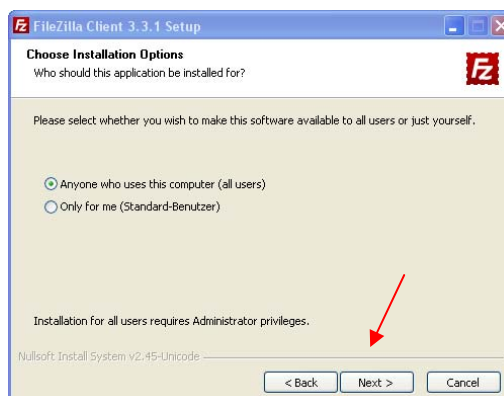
FileZilla Client 3.3.1 Setup

Choose Installation Options
Who should this application be installed for?

Please select whether you wish to make this software available to all users or just yourself.

Anyone who uses this computer (all users)
Only for me (Standard-Benutzer)

Installation for all users requires Administrator privileges.

Nullsoft Install System v2.45-Unicode

< Back
Next >
Cancel